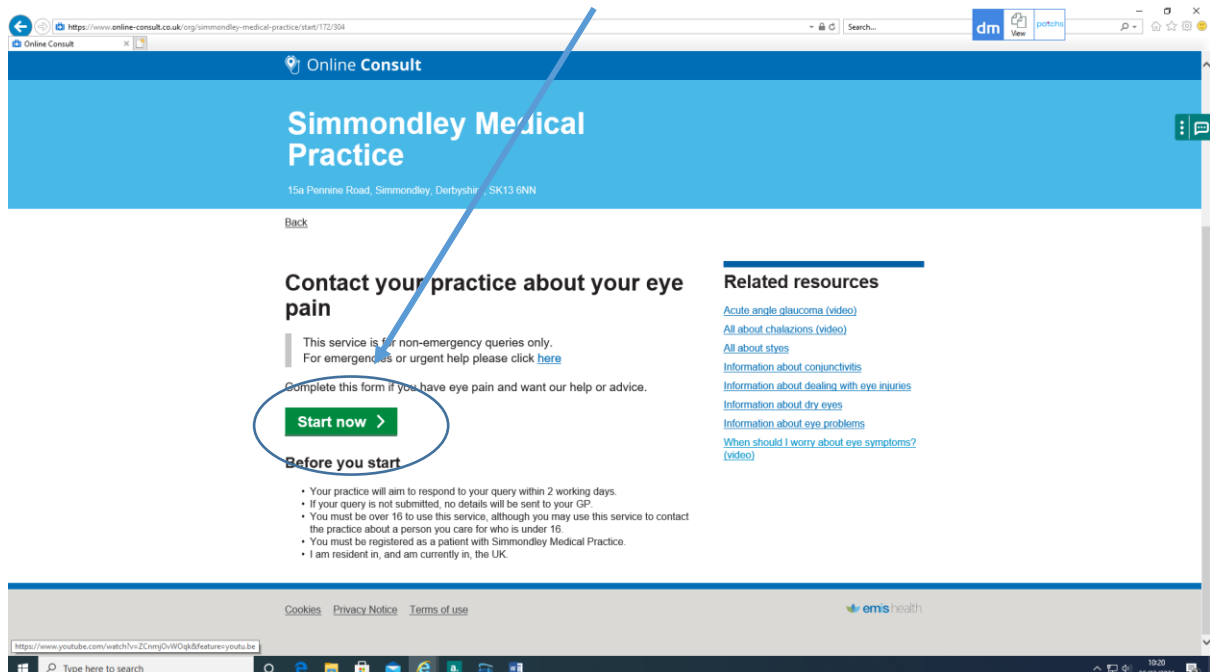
https://www.online-consult.co.uk/org/simmondley-medical-practice/start/172/304

Search...

dm View patchs

Online Consult

Online Consult

Simmondley Medical Practice

15a Pennine Road, Simmondley, Derbyshire, SK13 6NN

Back

Contact your practice about your eye pain

This service is for non-emergency queries only.
For emergencies or urgent help please click here

Complete this form if you have eye pain and want our help or advice.

Start now

Before you start

• Your practice will aim to respond to your query within 2 working days.
• If your query is not submitted, no details will be sent to your GP.
• You must be over 16 to use this service, although you may use this service to contact the practice about a person you care for who is under 16.
• You must be registered as a patient with Simmondley Medical Practice.
• I am resident in, and am currently in, the UK.

Related resources

Acute angle glaucoma (video)
All about chalazions (video)
All about styes
Information about conjunctivitis
Information about dealing with eye injuries
Information about dry eyes
Information about eye problems
When should I worry about eye symptoms? (video)

Cookies Privacy Notice Terms of use

emis health

https://www.youtube.com/watch?v=ZCnmjOvWOqk&feature=youtu.be

Type here to search

19:20